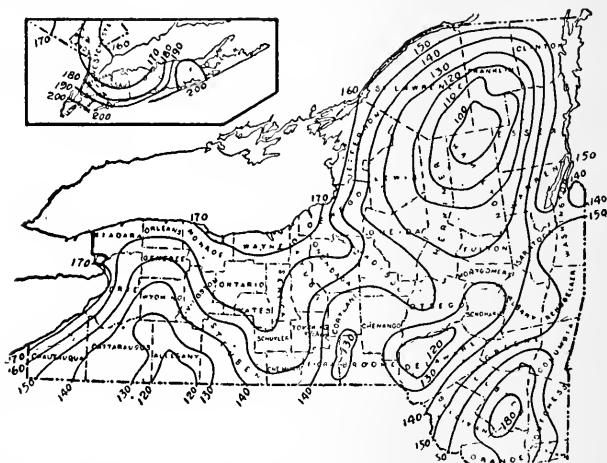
170
160
180
190
200
200
110
190
200

150
140
130
120
110
100
CLINTON
FRANKLIN
ST. LAWRENCE
160
170
150
140
140
150
ORLEANS
NIAGARA
WAYNE
GENESEE
ONTARIO
WYOMING
YATES
170
SCHUYLER
CHEMUNG
CHENANGO
FULTON
MONTGOMERY
SARATOGA
SCHOHARIE
CHAUTAUQUA
CATTARAUGUS
ALLEGANY
150
160
170
140
130
120
120
130
140
140
130
120
130
140
150
180
150
140